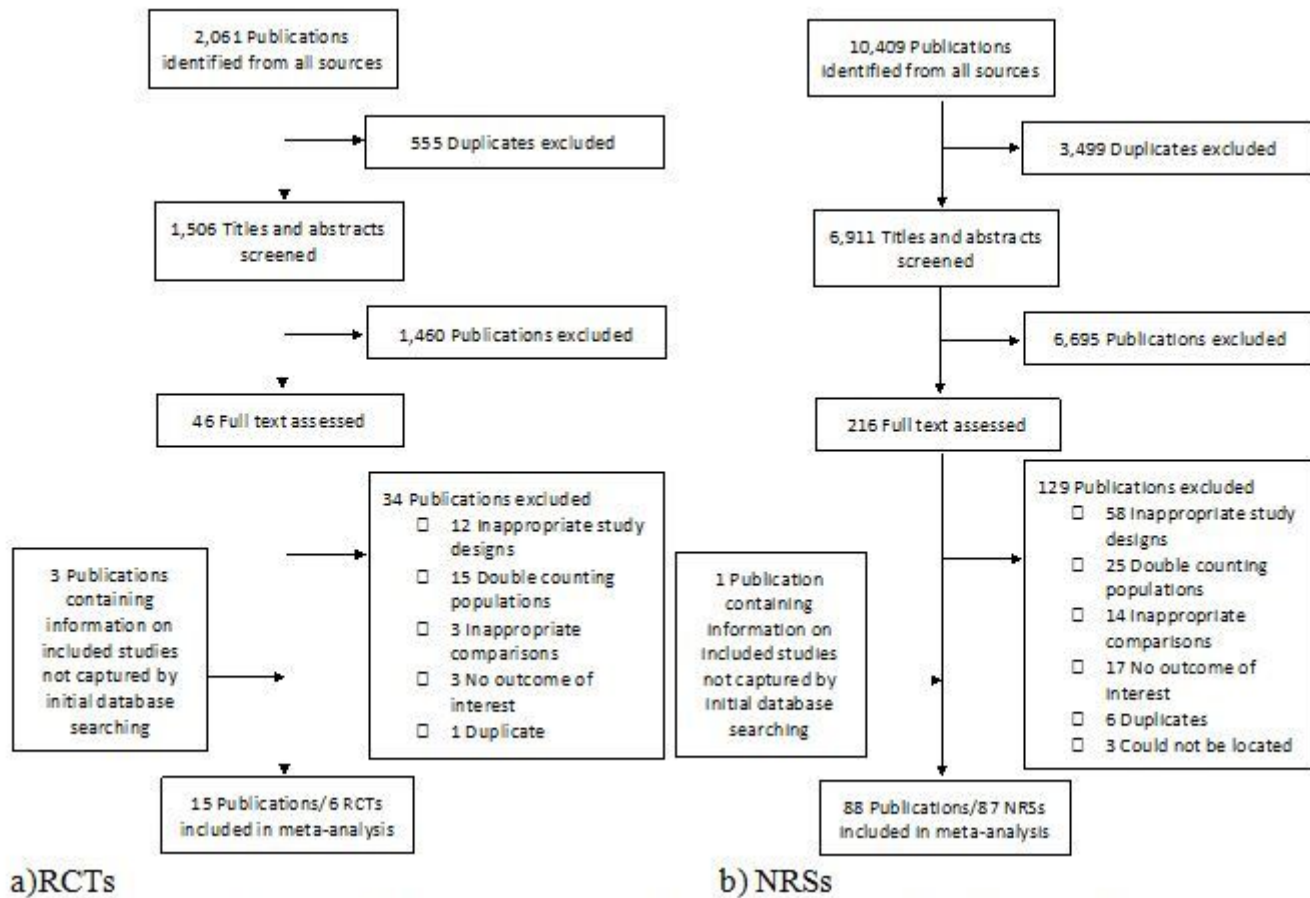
2,061 Publications identified from all sources

555 Duplicates excluded

1,506 Titles and abstracts screened

1,460 Publications excluded

46 Full text assessed

34 Publications excluded
☐ 12 Inappropriate study designs
☐ 15 Double counting populations
☐ 3 Inappropriate comparisons
☐ 3 No outcome of interest
☐ 1 Duplicate

3 Publications containing information on included studies not captured by initial database searching

15 Publications/6 RCTs included in meta-analysis

a)RCTs

10,409 Publications identified from all sources

3,499 Duplicates excluded

6,911 Titles and abstracts screened

6,695 Publications excluded

216 Full text assessed

129 Publications excluded
☐ 58 Inappropriate study designs
☐ 25 Double counting populations
☐ 14 Inappropriate comparisons
☐ 17 No outcome of interest
☐ 6 Duplicates
☐ 3 Could not be located

1 Publication containing information on included studies not captured by initial database searching

88 Publications/87 NRSs included in meta-analysis

b) NRSs